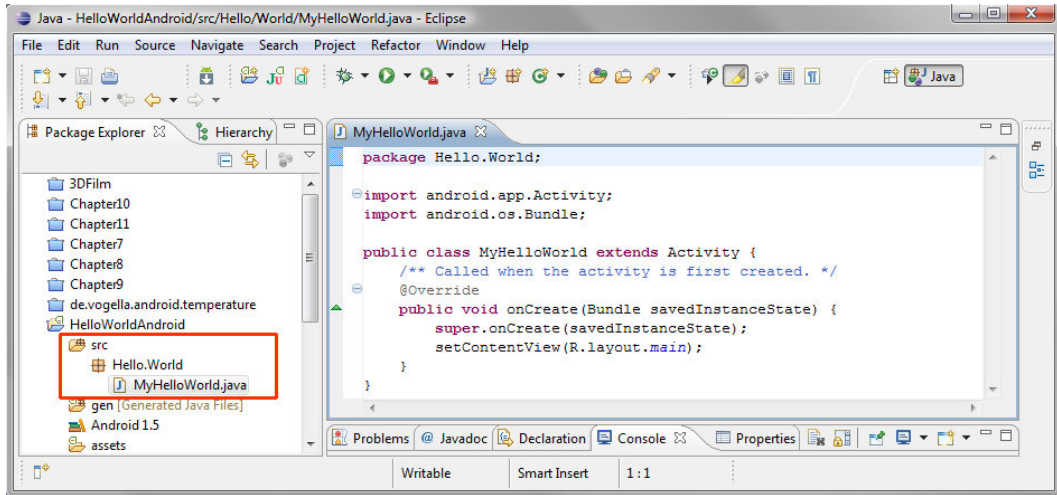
Java - HelloWorldAndroid/src/Hello/World/MyHelloWorld.java - Eclipse

File Edit Run Source Navigate Search Project Refactor Window Help

Java

Package Explorer ☒ Hierarchy

3DFilm
Chapter10
Chapter11
Chapter7
Chapter8
Chapter9
de.vogella.android.temperature
HelloWorldAndroid
src
Hello.World
MyHelloWorld.java
gen [Generated Java Files]
Android 1.5
assets

MyHelloWorld.java ☒

package Hello.World;

import android.app.Activity;
import android.os.Bundle;

public class MyHelloWorld extends Activity {
    /** Called when the activity is first created. */
    @Override
    public void onCreate(Bundle savedInstanceState) {
        super.onCreate(savedInstanceState);
        setContentView(R.layout.main);
    }
}

Problems @ Javadoc Declaration Console ☒ Properties

Writable Smart Insert 1 : 1